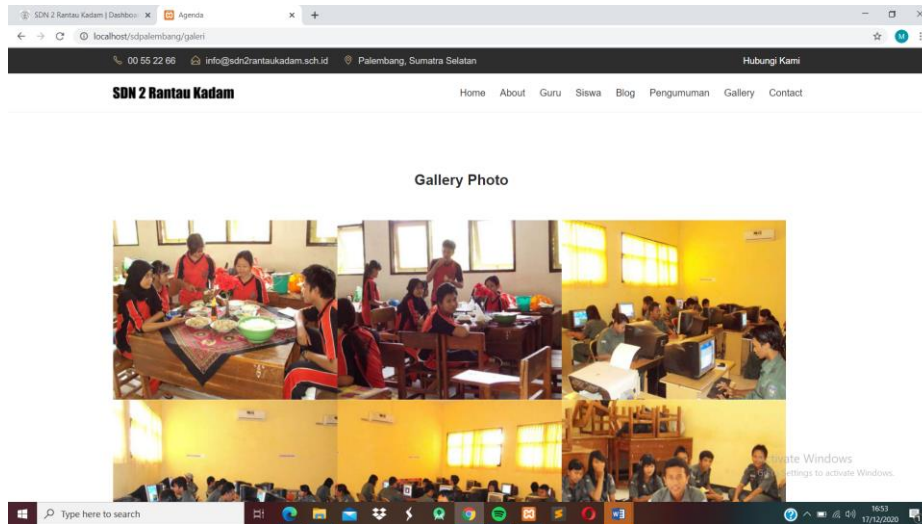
SDN 2 Rantau Kadam | Dashboa ×
Agenda ×
+

localhost/sdpalembang/galeri

00 55 22 66
info@sdn2rantaukadam.sch.id
Palembang, Sumatra Selatan
Hubungi Kami

SDN 2 Rantau Kadam

Home About Guru Siswa Blog Pengumuman Gallery Contact

Gallery Photo

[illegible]tivate Windows
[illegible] Settings to activate Windows.

Type here to search

16:53
17/12/2020